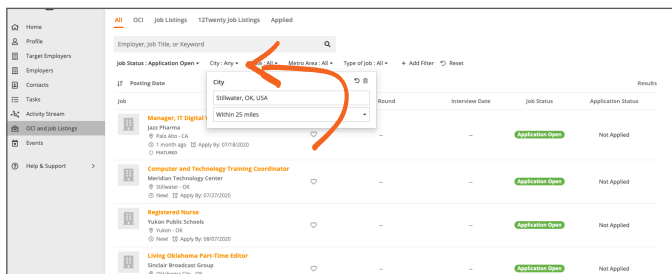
Home
Profile
Target Employers
Employers
Contacts
Tasks
Activity Stream
OCI and Job Listings
Events
Help & Support

All OCI Job Listings 12Twenty Job Listings Applied

Employer, Job Title, or Keyword

Job Status : Application Open City : Any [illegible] Metro Area : All Type of Job : All + Add Filter Reset

Posting Date Results

City
Stillwater, OK, USA
Within 25 miles

| Job | | Round | Interview Date | Job Status | Application Status |
|---|---|---|---|---|---|
| Manager, IT Digital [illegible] Jazz Pharma Palo Alto - CA 1 month ago Apply By: 07/18/2020 FEATURED | | -- | -- | Application Open | Not Applied |
| Computer and Technology Training Coordinator Meridian Technology Center Stillwater - OK New! Apply By: 07/27/2020 | | -- | -- | Application Open | Not Applied |
| Registered Nurse Yukon Public Schools Yukon - OK New! Apply By: 08/07/2020 | | -- | -- | Application Open | Not Applied |
| Living Oklahoma Part-Time Editor Sinclair Broadcast Group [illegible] | | -- | -- | Application Open | Not Applied |